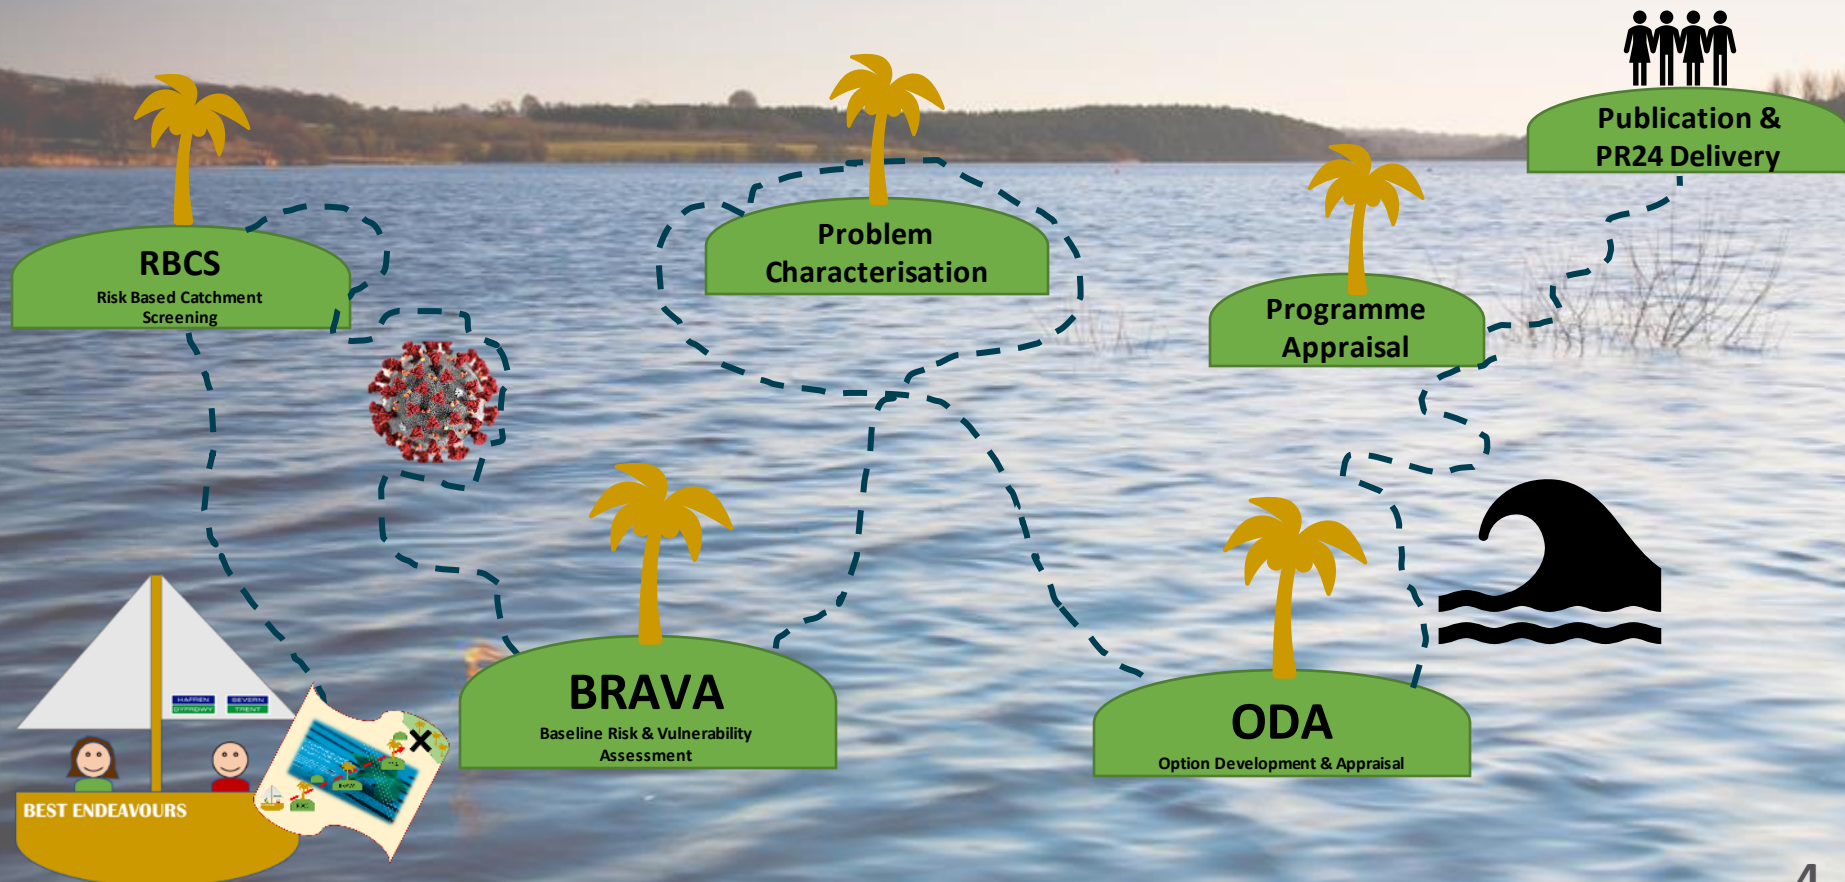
RBCS
Risk Based Catchment Screening

Problem Characterisation

Programme Appraisal

Publication & PR24 Delivery

BRAVA
Baseline Risk & Vulnerability Assessment

ODA
Option Development & Appraisal

HAFREN DYFRDWY

SEVERN TRENT

BEST ENDEAVOURS

4